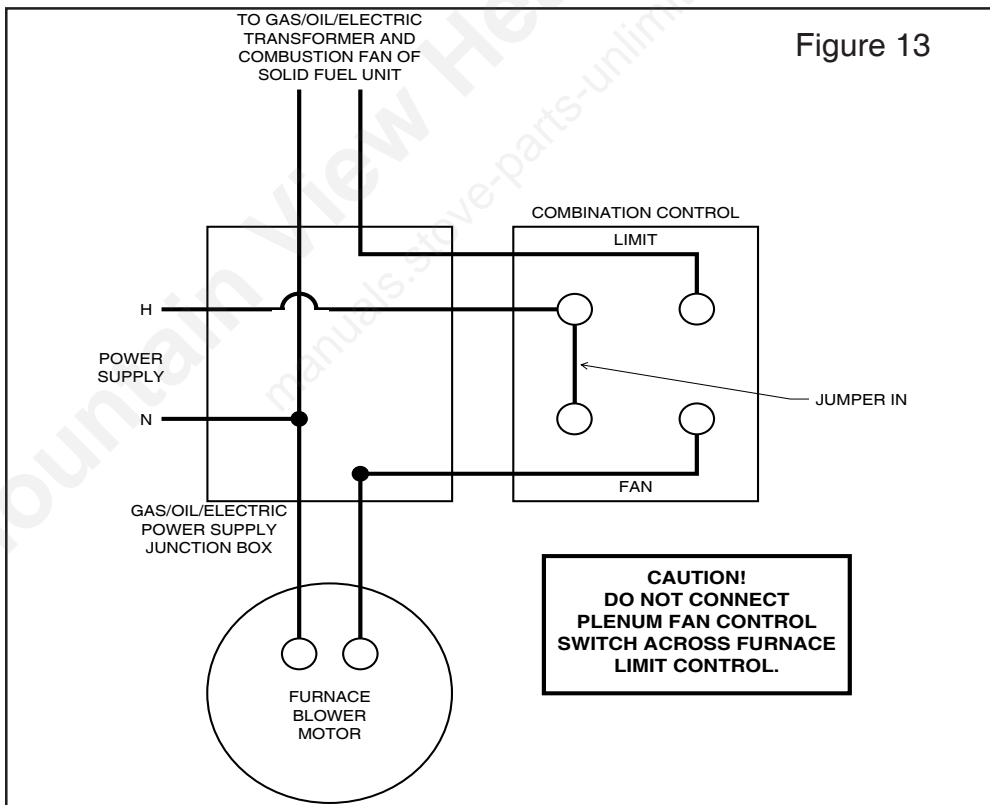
TO GAS/OIL/ELECTRIC TRANSFORMER AND COMBUSTION FAN OF SOLID FUEL UNIT

Figure 13

Mountain View Hearth
manuals.stove-parts-unlimited

COMBINATION CONTROL

LIMIT

H

POWER SUPPLY

N

JUMPER IN

FAN

GAS/OIL/ELECTRIC POWER SUPPLY JUNCTION BOX

CAUTION!
DO NOT CONNECT PLENUM FAN CONTROL SWITCH ACROSS FURNACE LIMIT CONTROL.

FURNACE BLOWER MOTOR